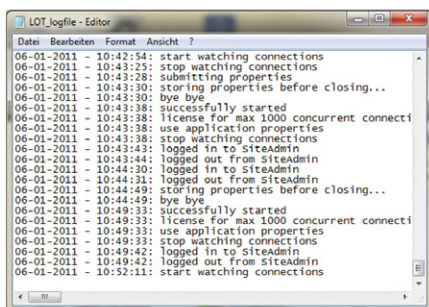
LOT_logfile - Editor

Datei Bearbeiten Format Ansicht ?

06-01-2011 - 10:42:54: start watching connections
06-01-2011 - 10:43:25: stop watching connections
06-01-2011 - 10:43:28: submitting properties
06-01-2011 - 10:43:30: storing properties before closing...
06-01-2011 - 10:43:30: bye bye
06-01-2011 - 10:43:38: successfully started
06-01-2011 - 10:43:38: license for max 1000 concurrent connecti
06-01-2011 - 10:43:38: use application properties
06-01-2011 - 10:43:38: stop watching connections
06-01-2011 - 10:43:43: logged in to SiteAdmin
06-01-2011 - 10:43:44: logged out from SiteAdmin
06-01-2011 - 10:44:30: logged in to SiteAdmin
06-01-2011 - 10:44:31: logged out from SiteAdmin
06-01-2011 - 10:44:49: storing properties before closing...
06-01-2011 - 10:44:49: bye bye
06-01-2011 - 10:49:33: successfully started
06-01-2011 - 10:49:33: license for max 1000 concurrent connecti
06-01-2011 - 10:49:33: use application properties
06-01-2011 - 10:49:33: stop watching connections
06-01-2011 - 10:49:42: logged in to SiteAdmin
06-01-2011 - 10:49:42: logged out from SiteAdmin
06-01-2011 - 10:52:11: start watching connections